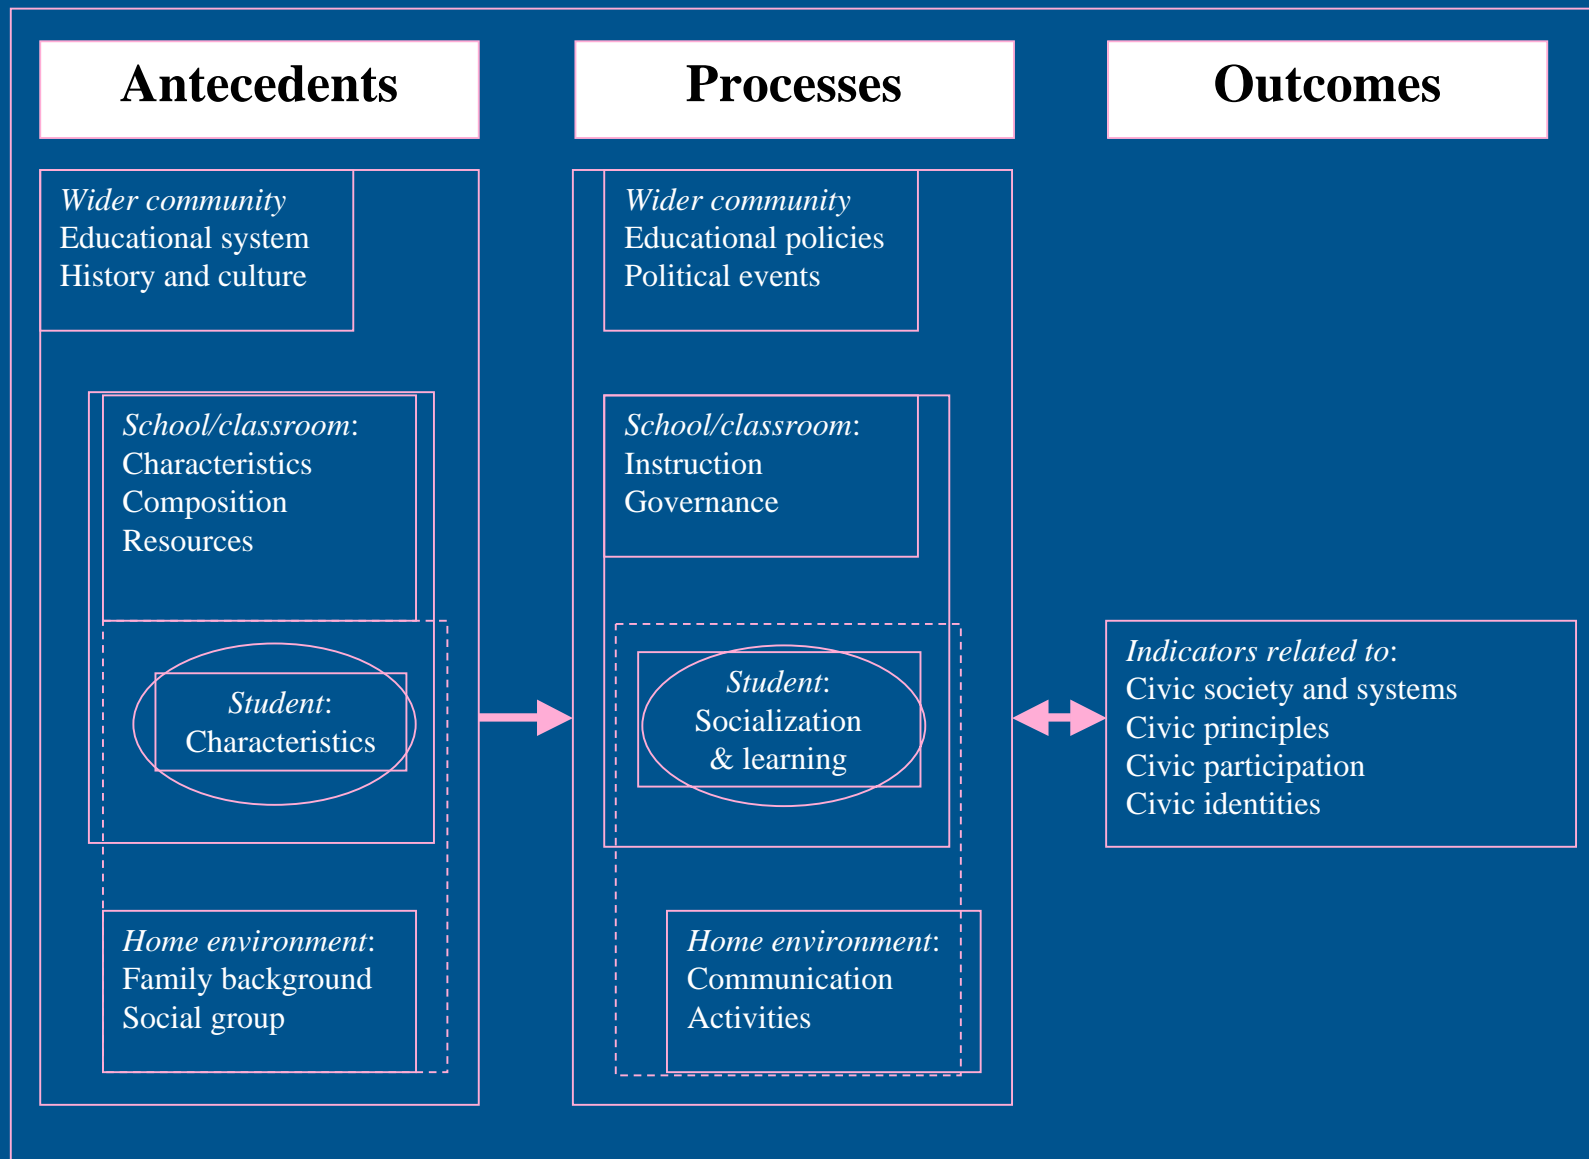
Antecedents

Processes

Outcomes

*Wider community*
Educational system
History and culture

*School/classroom*:
Characteristics
Composition
Resources

*Student*:
Characteristics

*Home environment*:
Family background
Social group

*Wider community*
Educational policies
Political events

*School/classroom*:
Instruction
Governance

*Student*:
Socialization
& learning

*Home environment*:
Communication
Activities

*Indicators related to*:
Civic society and systems
Civic principles
Civic participation
Civic identities